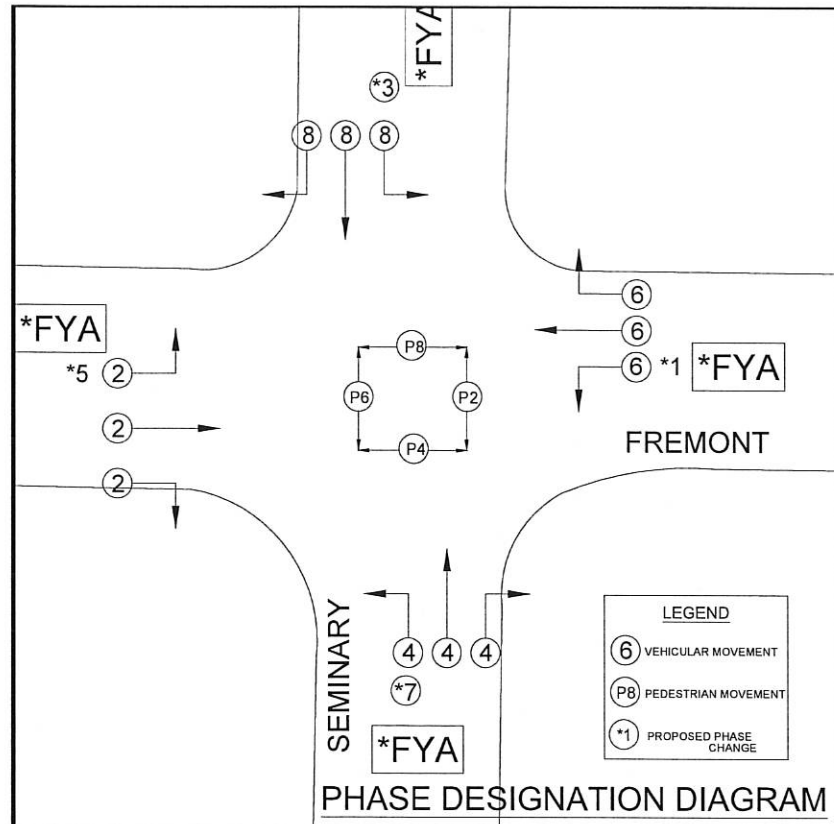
*FYA

*3

8 8 8

6

6

*FYA

6 *1 *FYA

*5 2

P8

P6 P2

P4

2

FREMONT

2

SEMINARY

4 4 4

*7

LEGEND

6 VEHICULAR MOVEMENT

P8 PEDESTRIAN MOVEMENT

*1 PROPOSED PHASE CHANGE

*FYA

PHASE DESIGNATION DIAGRAM